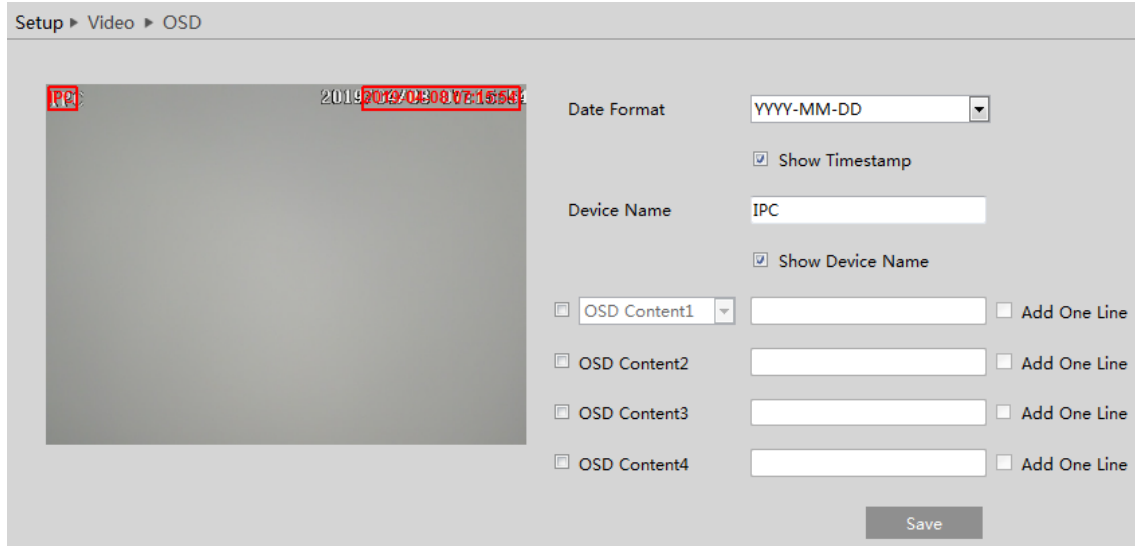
Setup ▸ Video ▸ OSD

IPC

2019-03-08 17:15:54 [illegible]

Date Format YYYY-MM-DD

Show Timestamp

Device Name IPC

Show Device Name

OSD Content1 Add One Line

OSD Content2 Add One Line

OSD Content3 Add One Line

OSD Content4 Add One Line

Save